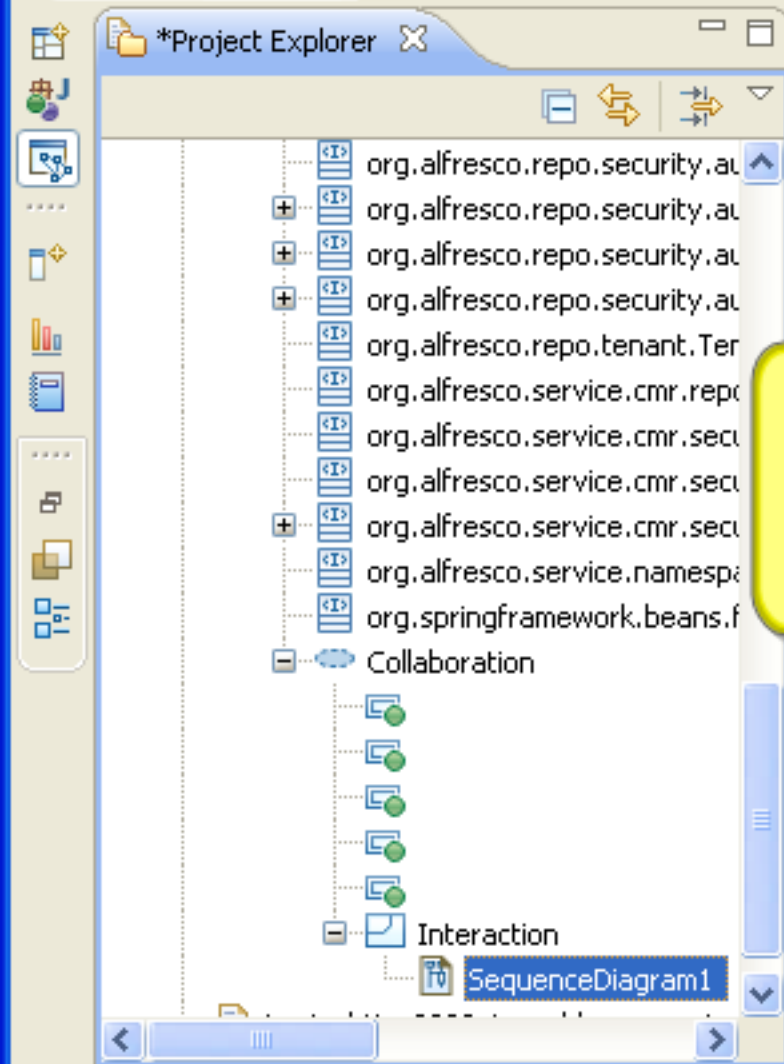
*Project Explorer

org.alfresco.repo.security.au
org.alfresco.repo.security.au
org.alfresco.repo.security.au
org.alfresco.repo.security.au
org.alfresco.repo.tenant.Ter
org.alfresco.service.cmr.repo
org.alfresco.service.cmr.secu
org.alfresco.service.cmr.secu
org.alfresco.service.cmr.secu
org.alfresco.service.namespa
org.springframework.beans.f
Collaboration
Interaction
SequenceDiagram1
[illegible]